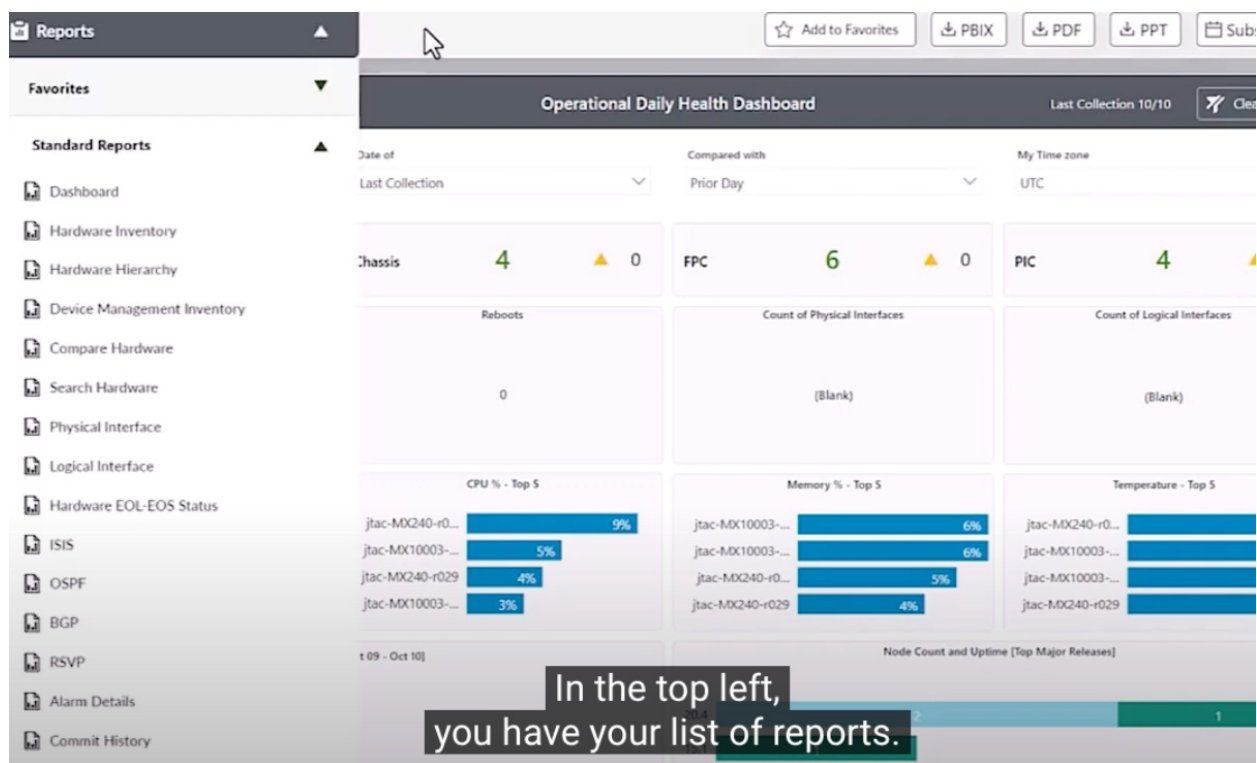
Reports

Favorites

Standard Reports

Dashboard

Hardware Inventory

Hardware Hierarchy

Device Management Inventory

Compare Hardware

Search Hardware

Physical Interface

Logical Interface

Hardware EOL-EOS Status

ISIS

OSPF

BGP

RSVP

Alarm Details

Commit History

Add to Favorites
PBIX
PDF
PPT
Subs

Operational Daily Health Dashboard

Last Collection 10/10
Clea

Date of
Last Collection

Compared with
Prior Day

My Time zone
UTC

:hassis 4 0

FPC 6 0

PIC 4

Reboots

0

Count of Physical Interfaces

(Blank)

Count of Logical Interfaces

(Blank)

CPU % - Top 5

jtac-MX240-r0... 9%
jtac-MX10003-... 5%
jtac-MX240-r029 4%
jtac-MX10003-... 3%

Memory % - Top 5

jtac-MX10003-... 6%
jtac-MX10003-... 6%
jtac-MX240-r0... 5%
jtac-MX240-r029 4%

Temperature - Top 5

jtac-MX240-r0...
jtac-MX10003-...
jtac-MX10003-...
jtac-MX240-r029

t 09 - Oct 10]

Node Count and Uptime [Top Major Releases]

2

1

In the top left,
you have your list of reports.